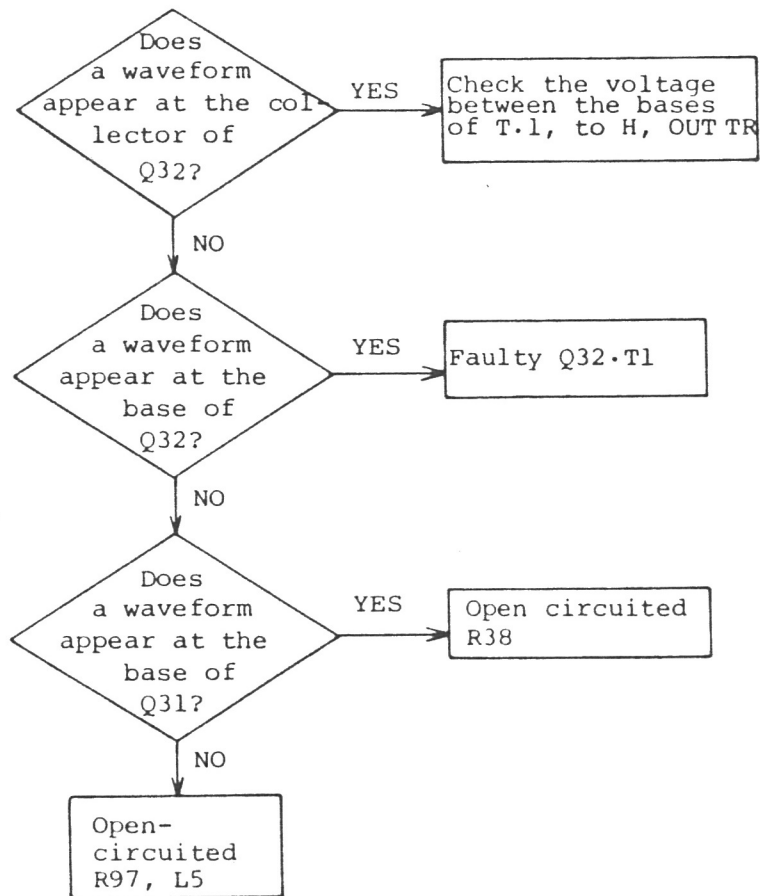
Does a waveform appear at the collector of Q32?

YES

Check the voltage between the bases of T.1, to H, OUT TR

NO

Does a waveform appear at the base of Q32?

YES

Faulty Q32·T1

NO

Does a waveform appear at the base of Q31?

YES

Open circuited R38

NO

Open-circuited R97, L5